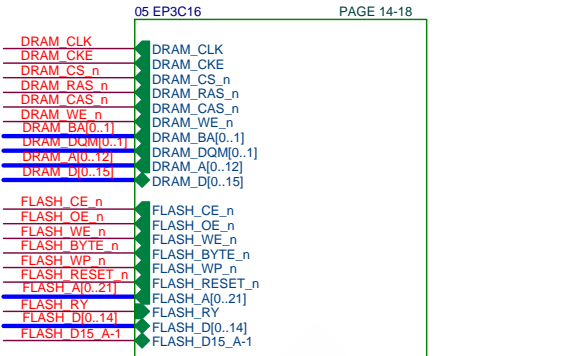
05 EP3C16

PAGE 14-18

DRAM_CLK
DRAM_CKE
DRAM_CS_n
DRAM_RAS_n
DRAM_CAS_n
DRAM_WE_n
DRAM_BA[0..1]
DRAM_DQM[0..1]
DRAM_A[0..12]
DRAM_D[0..15]

FLASH_CE_n
FLASH_OE_n
FLASH_WE_n
FLASH_BYTE_n
FLASH_WP_n
FLASH_RESET_n
FLASH_A[0..21]
FLASH_RY
FLASH_D[0..14]
FLASH_D15_A-1

DRAM_CLK
DRAM_CKE
DRAM_CS_n
DRAM_RAS_n
DRAM_CAS_n
DRAM_WE_n
DRAM_BA[0..1]
DRAM_DQM[0..1]
DRAM_A[0..12]
DRAM_D[0..15]

FLASH_CE_n
FLASH_OE_n
FLASH_WE_n
FLASH_BYTE_n
FLASH_WP_n
FLASH_RESET_n
FLASH_A[0..21]
FLASH_RY
FLASH_D[0..14]
FLASH_D15_A-1